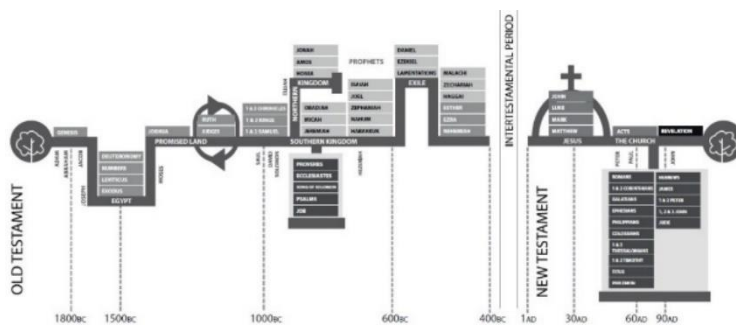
OLD TESTAMENT

GENESIS

ADAM
ABRAHAM
JACOB

JOSEPH

DEUTERONOMY
NUMBERS
LEVITICUS
EXODUS

EGYPT

MOSES

JOSHUA

PROMISED LAND

RUTH
JUDGES

SAUL
DAVID
SOLOMON

1 & 2 CHRONICLES
1 & 2 KINGS
1 & 2 SAMUEL

ELIJAH

NORTHERN

JONAH
AMOS
HOSEA

KINGDOM

OBADIAH
MICAH
JEREMIAH

SOUTHERN KINGDOM

PROVERBS
ECCLESIASTES
SONG OF SOLOMON
PSALMS
JOB

PROPHETS

ISAIAH
JOEL
ZEPHANIAH
NAHUM
HABAKKUK

DANIEL
EZEKIEL
LAMENTATIONS

EXILE

MALACHI
ZECHARIAH
HAGGAI
ESTHER
EZRA
NEHEMIAH

INTERTESTAMENTAL PERIOD

NEW TESTAMENT

JOHN
LUKE
MARK
MATTHEW

JESUS

ACTS

PETER
PAUL

THE CHURCH

REVELATION

JOHN

ROMANS
1 & 2 CORINTHIANS
GALATIANS
EPHESIANS
PHILIPPIANS
COLOSSIANS
1 & 2 THESSALONIANS
1 & 2 TIMOTHY
TITUS
PHILEMON

HEBREWS
JAMES
1 & 2 PETER
1, 2 & 3 JOHN
JUDE

1800BC
1500BC
1000BC
600BC
400BC
1AD
30AD
60AD
90AD